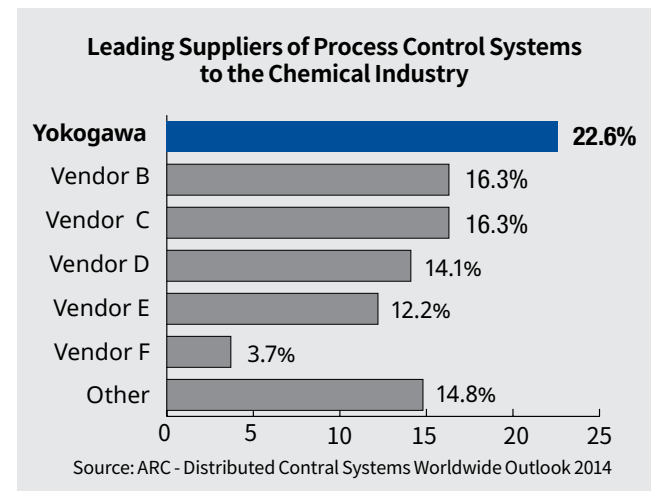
Leading Suppliers of Process Control Systems to the Chemical Industry

Yokogawa 22.6%
Vendor B 16.3%
Vendor C 16.3%
Vendor D 14.1%
Vendor E 12.2%
Vendor F 3.7%
Other 14.8%

0 5 10 15 20 25

Source: ARC - Distributed Contral Systems Worldwide Outlook 2014